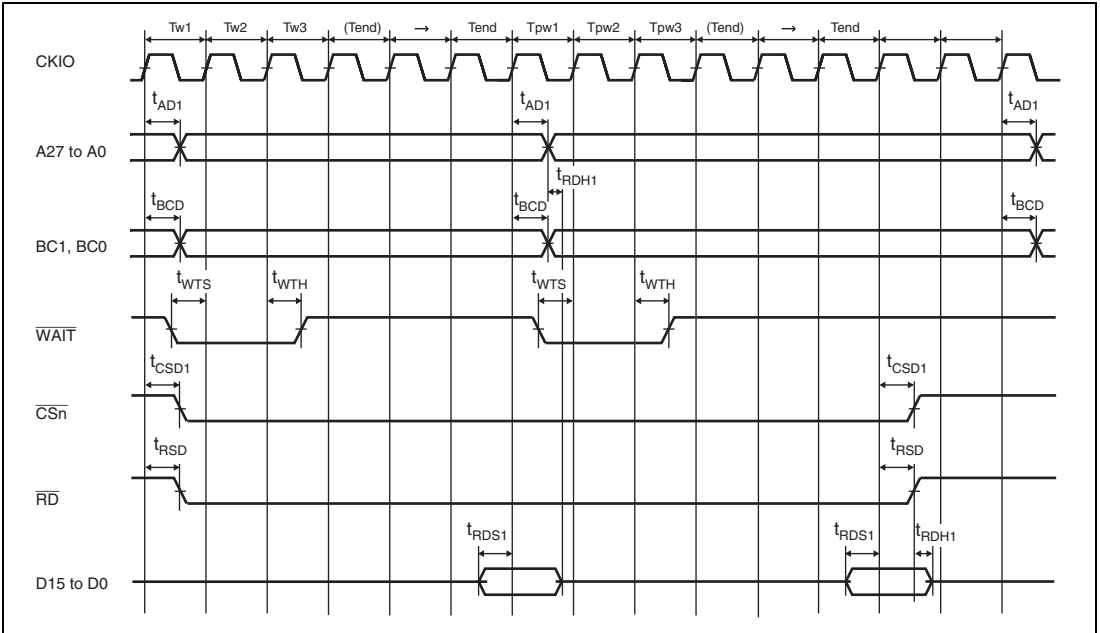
Tw1 Tw2 Tw3 (Tend) → Tend Tpw1 Tpw2 Tpw3 (Tend) → Tend

CKIO

$t_{AD1}$ $t_{AD1}$ $t_{AD1}$

A27 to A0

$t_{RDH1}$

$t_{BCD}$ $t_{BCD}$ $t_{BCD}$

BC1, BC0

$t_{WTS}$ $t_{WTH}$ $t_{WTS}$ $t_{WTH}$

$\overline{WAIT}$

$t_{CSD1}$ $t_{CSD1}$

$\overline{CSn}$

$t_{RSD}$ $t_{RSD}$

$\overline{RD}$

$t_{RDS1}$ $t_{RDS1}$ $t_{RDH1}$

D15 to D0